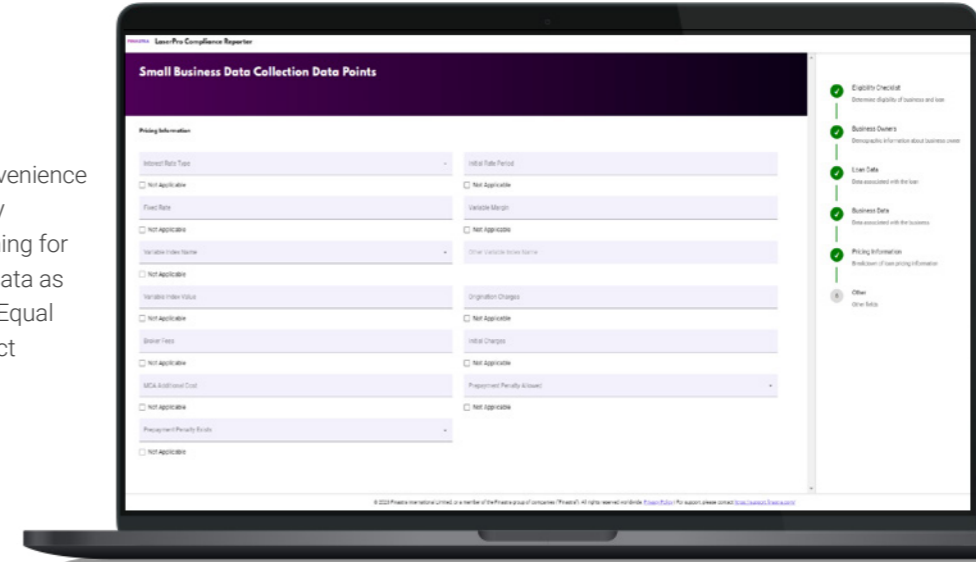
venience
y
ing for
ata as
Equal
ct

FINASTRA LaserPro Compliance Reporter

Small Business Data Collection Data Points

Pricing Information

Interest Rate Type
Not Applicable
Initial Rate Period
Not Applicable
Fixed Rate
Not Applicable
Variable Margin
Not Applicable
Variable Index Name
Not Applicable
Other Variable Index Name
Variable Index Value
Not Applicable
Origination Charges
Not Applicable
Broker Fees
Not Applicable
Initial Charges
Not Applicable
MCA Additional Cost
Not Applicable
Prepayment Penalty Allowed
Not Applicable
Prepayment Penalty Exists
Not Applicable

Eligibility Checklist
Determine eligibility of business and loan
Business Owners
Demographic information about business owner
Loan Data
Data associated with the loan
Business Data
Data associated with the business
Pricing Information
Breakdown of loan pricing information
6 Other
Other fields

© 2023 Finastra International Limited, or a member of the Finastra group of companies ("Finastra"). All rights reserved worldwide. Privacy Policy | For support, please contact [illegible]